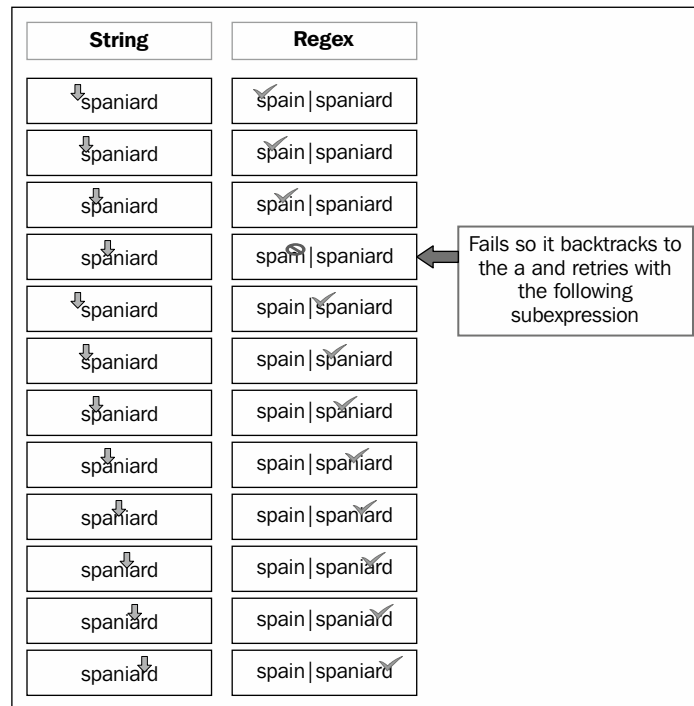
| String | Regex |
|---|---|
| spaniard | spain\|spaniard |
| spaniard | spain\|spaniard |
| spaniard | spain\|spaniard |
| spaniard | spain\|spaniard |
| spaniard | spain\|spaniard |
| spaniard | spain\|spaniard |
| spaniard | spain\|spaniard |
| spaniard | spain\|spaniard |
| spaniard | spain\|spaniard |
| spaniard | spain\|spaniard |
| spaniard | spain\|spaniard |
| spaniard | spain\|spaniard |

Fails so it backtracks to the a and retries with the following subexpression